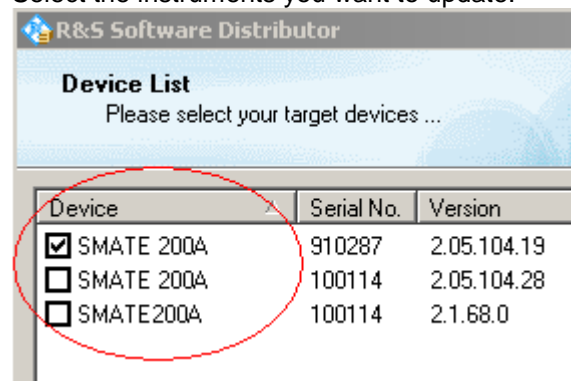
Select the instruments you want to update.

R&S Software Distributor

Device List
Please select your target devices ...

| Device | Serial No. | Version |
|---|---|---|
| ☑ SMATE 200A | 910287 | 2.05.104.19 |
| ☐ SMATE 200A | 100114 | 2.05.104.28 |
| ☐ SMATE200A | 100114 | 2.1.68.0 |